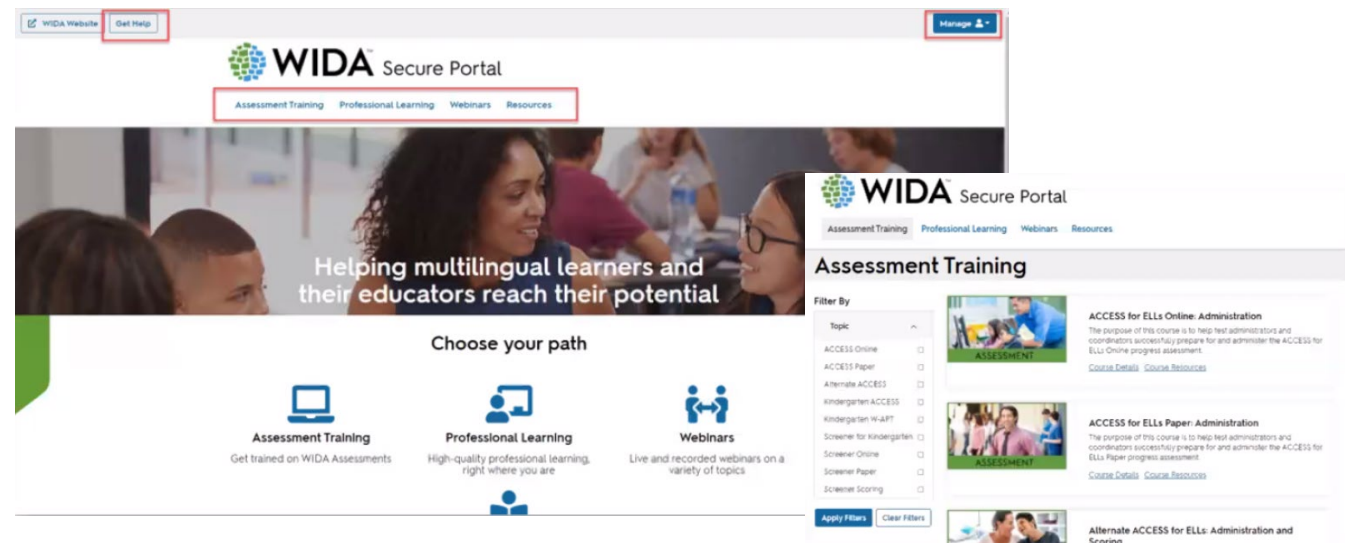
WIDA Website Get Help

Manage

WIDA Secure Portal

Assessment Training Professional Learning Webinars Resources

Helping multilingual learners and their educators reach their potential

Choose your path

Assessment Training
Get trained on WIDA Assessments

Professional Learning
High-quality professional learning, right where you are

Webinars
Live and recorded webinars on a variety of topics

WIDA Secure Portal

Assessment Training Professional Learning Webinars Resources

Assessment Training

Filter By

Topic

ACCESS Online
ACCESS Paper
Alternate ACCESS
Kindergarten ACCESS
Kindergarten W-APT
Screener for Kindergarten
Screener Online
Screener Paper
Screener Scoring

Apply Filters Clear Filters

ASSESSMENT

ACCESS for ELLs Online: Administration
The purpose of this course is to help test administrators and coordinators successfully prepare for and administer the ACCESS for ELLs Online progress assessment.
Course Details Course Resources

ASSESSMENT

ACCESS for ELLs Paper: Administration
The purpose of this course is to help test administrators and coordinators successfully prepare for and administer the ACCESS for ELLs Paper progress assessment.
Course Details Course Resources

Alternate ACCESS for ELLs: Administration and Scoring